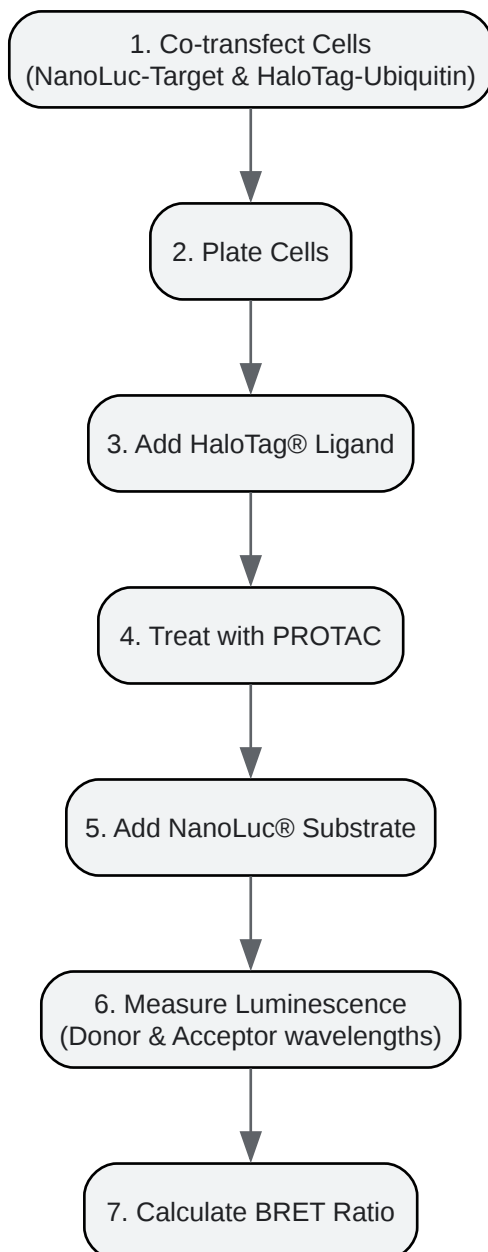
1. Co-transfect Cells
(NanoLuc-Target & HaloTag-Ubiquitin)

2. Plate Cells

3. Add HaloTag® Ligand

4. Treat with PROTAC

5. Add NanoLuc® Substrate

6. Measure Luminescence
(Donor & Acceptor wavelengths)

7. Calculate BRET Ratio